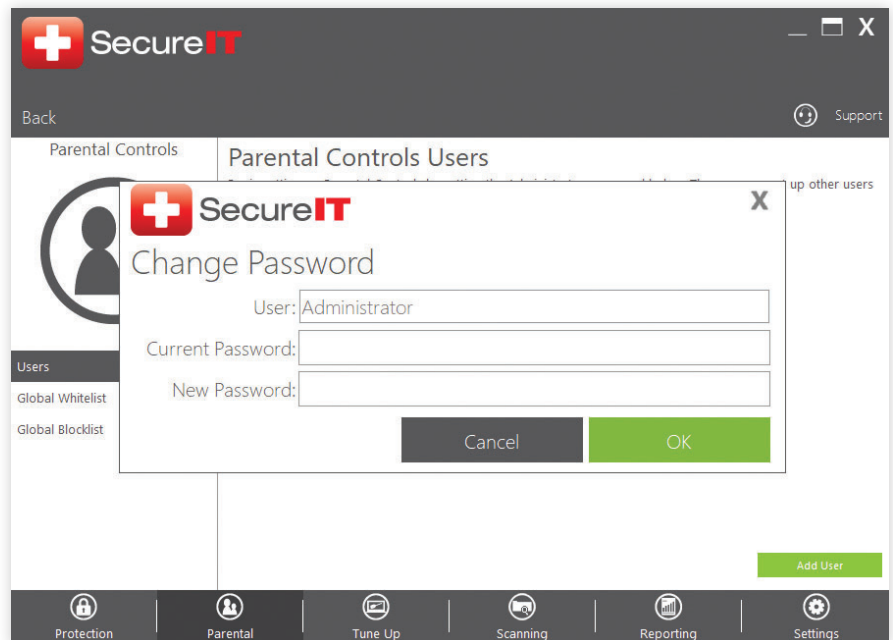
SecureIT

_ ☐ X

Back

Support

Parental Controls

Parental Controls Users

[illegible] up other users

Users

Global Whitelist

Global Blocklist

SecureIT

X

Change Password

User: Administrator

Current Password:

New Password:

Cancel

OK

Add User

Protection

Parental

Tune Up

Scanning

Reporting

Settings